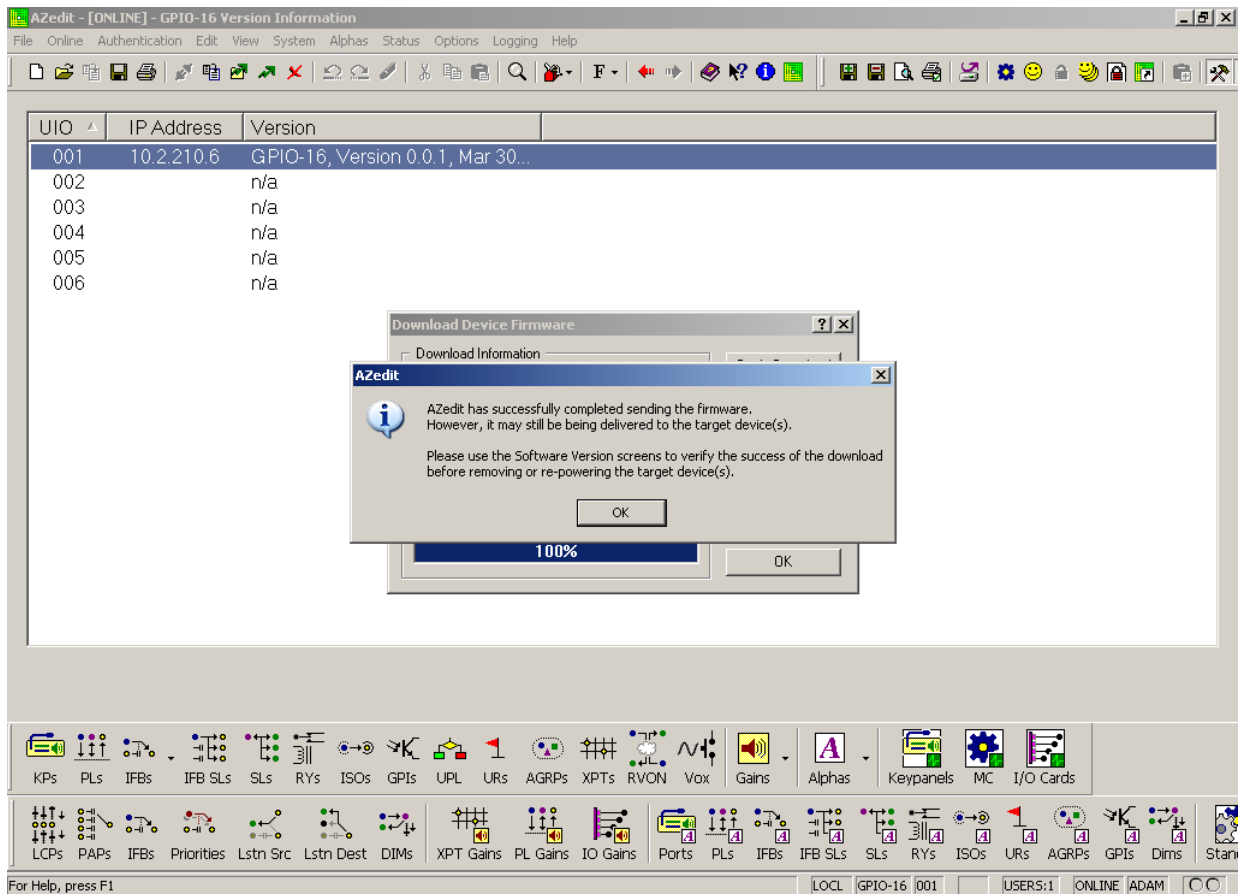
AZedit - [ONLINE] - GPIO-16 Version Information

File Online Authentication Edit View System Alphas Status Options Logging Help

| UIO | IP Address | Version |
|---|---|---|
| 001 | 10.2.210.6 | GPIO-16, Version 0.0.1, Mar 30... |
| 002 | | n/a |
| 003 | | n/a |
| 004 | | n/a |
| 005 | | n/a |
| 006 | | n/a |

Download Device Firmware

Download Information

AZedit

AZedit has successfully completed sending the firmware.
However, it may still be being delivered to the target device(s).

Please use the Software Version screens to verify the success of the download before removing or re-powering the target device(s).

OK

100%

OK

KPs PLs IFBs IFB SLs SLs RYs ISOs GPIs UPL URs AGRPs XPTs RVON Vox Gains Alphas Keypanels MC I/O Cards

LCPs PAPs IFBs Priorities Lstn Src Lstn Dest DIMs XPT Gains PL Gains IO Gains Ports PLs IFBs IFB SLs SLs RYs ISOs URs AGRPs GPIs Dims Stan

For Help, press F1 LOCL GPIO-16 001 USERS:1 ONLINE ADAM